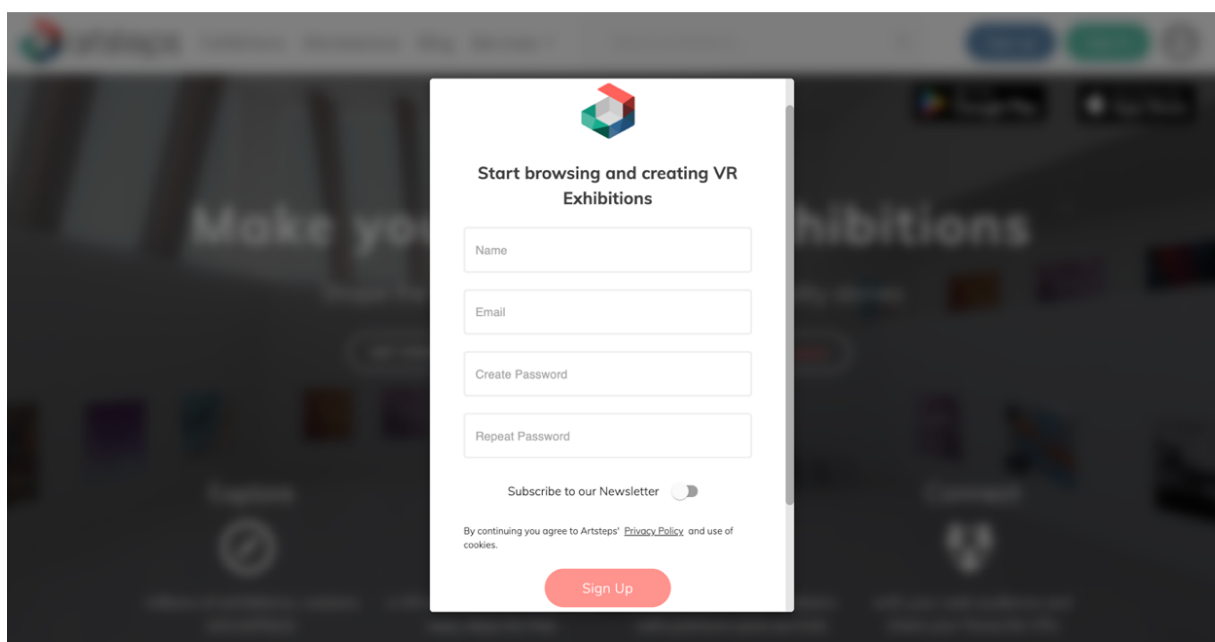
artsteps

Make yo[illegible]hibitions

Explore

Connect

Start browsing and creating VR Exhibitions

Name

Email

Create Password

Repeat Password

Subscribe to our Newsletter

By continuing you agree to Artsteps' Privacy Policy and use of cookies.

Sign Up